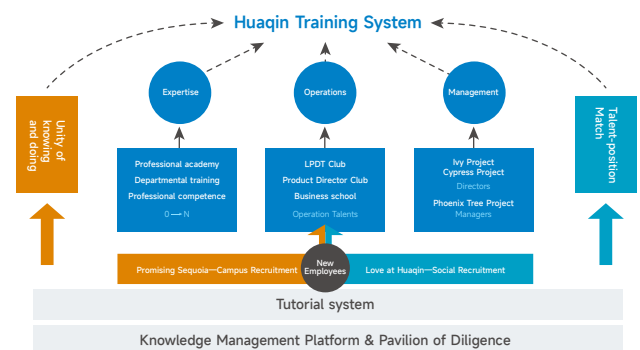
Huaqin Training System

Unity of knowing and doing

Expertise

Operations

Management

Talent-position Match

Professional academy
Departmental training
Professional competence
0 — N

LPDT Club
Product Director Club
Business school
Operation Talents

Ivy Project
Cypress Project
Directors
Phoenix Tree Project
Managers

Promising Sequoia—Campus Recruitment

New Employees

Love at Huaqin—Social Recruitment

Tutorial system

Knowledge Management Platform & Pavilion of Diligence